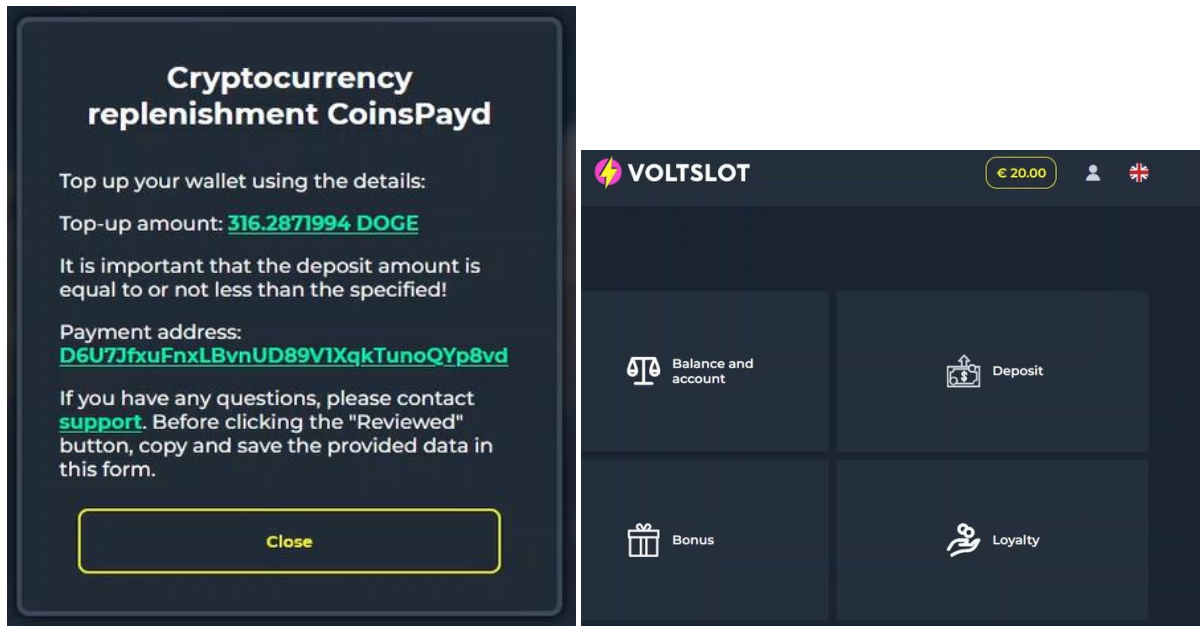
Cryptocurrency replenishment CoinsPayd

Top up your wallet using the details:

Top-up amount: 316.2871994 DOGE

It is important that the deposit amount is equal to or not less than the specified!

Payment address: D6U7JfxuFnxLBvnUD89V1XqkTunoQYp8vd

If you have any questions, please contact support. Before clicking the "Reviewed" button, copy and save the provided data in this form.

Close

VOLTSLOT

€ 20.00

Balance and account

Deposit

Bonus

Loyalty